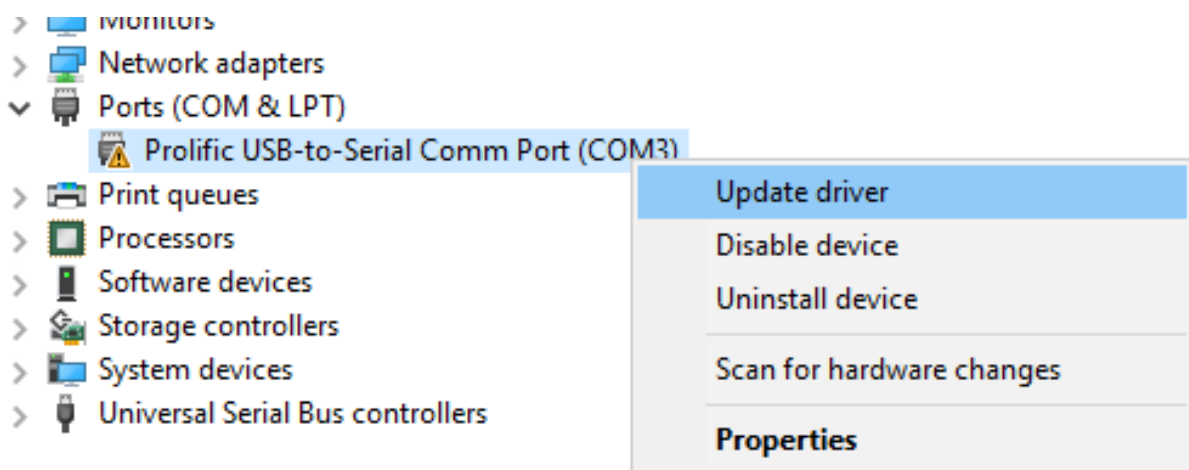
Monitors
Network adapters
Ports (COM & LPT)
Prolific USB-to-Serial Comm Port (COM3)
Print queues
Processors
Software devices
Storage controllers
System devices
Universal Serial Bus controllers

Update driver
Disable device
Uninstall device
Scan for hardware changes
Properties